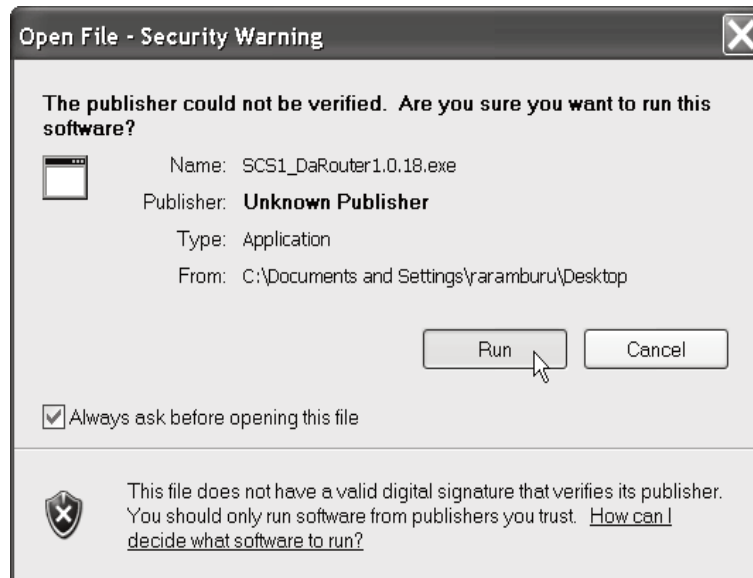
Open File - Security Warning

The publisher could not be verified. Are you sure you want to run this software?

Name: SCS1_DaRouter1.0.18.exe

Publisher: Unknown Publisher

Type: Application

From: C:\Documents and Settings\raramburu\Desktop

Run

Cancel

Always ask before opening this file

This file does not have a valid digital signature that verifies its publisher. You should only run software from publishers you trust. How can I decide what software to run?